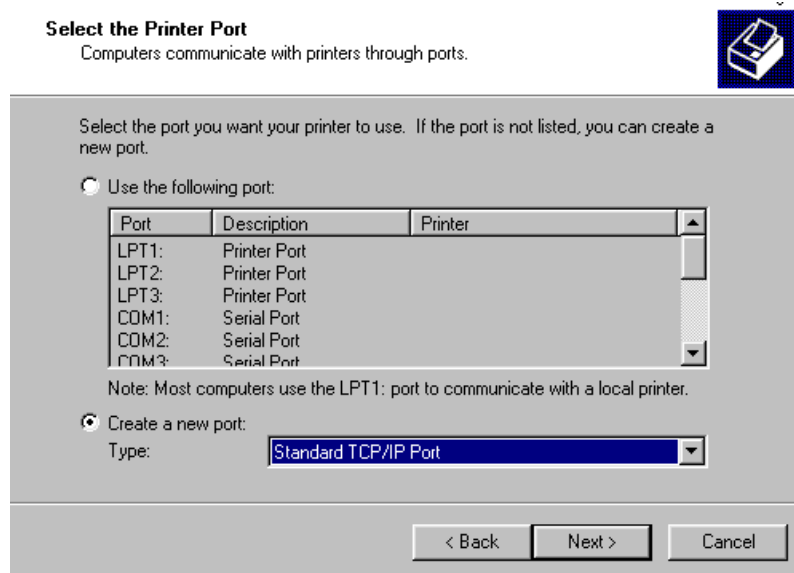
**Select the Printer Port**
Computers communicate with printers through ports.

Select the port you want your printer to use. If the port is not listed, you can create a new port.

Use the following port:

| Port | Description | Printer |
|---|---|---|
| LPT1: | Printer Port | |
| LPT2: | Printer Port | |
| LPT3: | Printer Port | |
| COM1: | Serial Port | |
| COM2: | Serial Port | |
| COM3: | Serial Port | |

Note: Most computers use the LPT1: port to communicate with a local printer.

Create a new port:
Type: Standard TCP/IP Port

< Back | Next > | Cancel